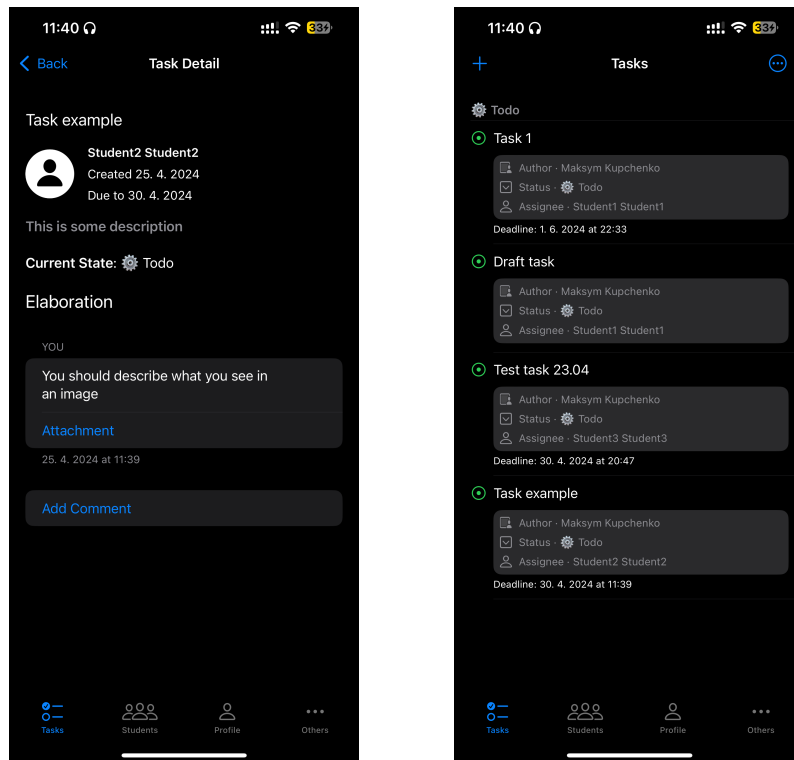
11:40 33

Back Task Detail

Task example

Student2 Student2
Created 25. 4. 2024
Due to 30. 4. 2024

This is some description

Current State: Todo

Elaboration

YOU

You should describe what you see in an image

Attachment

25. 4. 2024 at 11:39

Add Comment

Tasks Students Profile Others

11:40 33

Tasks

Todo

Task 1
Author · Maksym Kupchenko
Status · Todo
Assignee · Student1 Student1
Deadline: 1. 6. 2024 at 22:33

Draft task
Author · Maksym Kupchenko
Status · Todo
Assignee · Student1 Student1

Test task 23.04
Author · Maksym Kupchenko
Status · Todo
Assignee · Student3 Student3
Deadline: 30. 4. 2024 at 20:47

Task example
Author · Maksym Kupchenko
Status · Todo
Assignee · Student2 Student2
Deadline: 30. 4. 2024 at 11:39

Tasks Students Profile Others